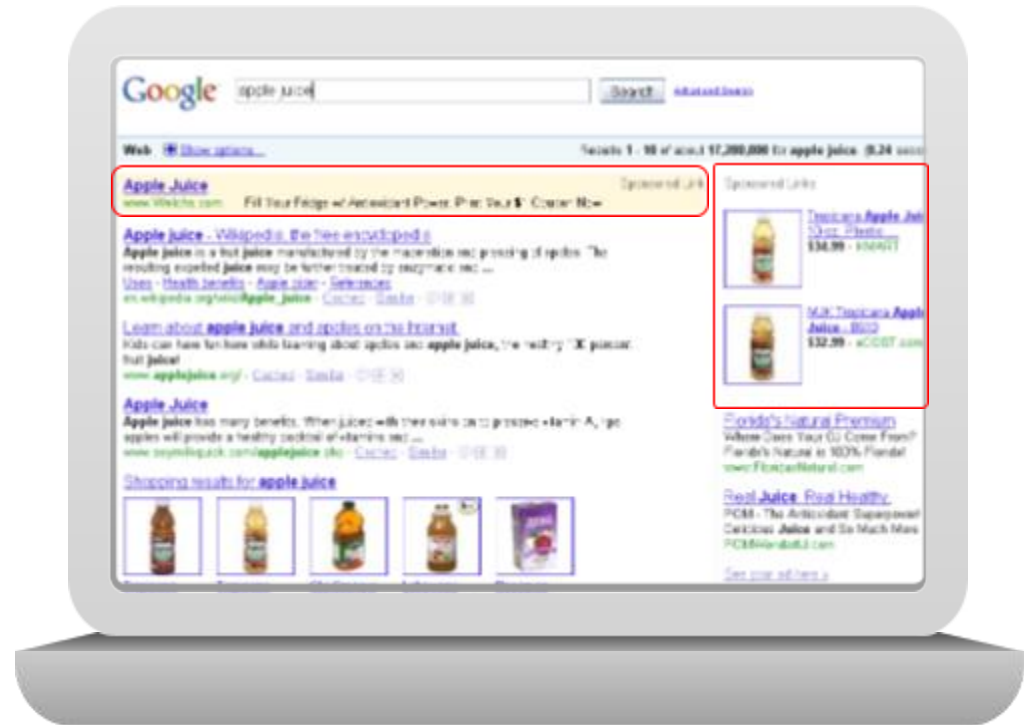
Google apple juice Search Advanced Search

Web Show options...

Results 1 - 10 of about 17,200,000 for apple juice (0.24 secs)

Apple Juice Sponsored Link
www.Welchs.com Fill Your Fridge w/ Antioxidant Power. Print Your $ Coupon Now

Apple juice - Wikipedia, the free encyclopedia
Apple juice is a fruit juice manufactured by the maceration and pressing of apples. The resulting expelled juice may be further treated by enzymatic and ...
Uses - Health benefits - Apple cider - References
en.wikipedia.org/wiki/Apple_juice - Cached - Similar

Learn about apple juice and apples on the Internet
Kids can have fun here while learning about apples and apple juice, the healthy 100 percent fruit juice!
www.applejuice.org/ - Cached - Similar

Apple Juice
Apple Juice has many benefits. When juiced with their skins on to preserve vitamin A, ripe apples will provide a healthy cocktail of vitamins and ...
www.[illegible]applejuice.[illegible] - Cached - Similar

Shopping results for apple juice

Sponsored Links

Tropicana Apple Juice 10oz. Plastic ...
$34.99 - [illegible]

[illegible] Tropicana Apple Juice - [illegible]
$32.99 - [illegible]

Florida's Natural Premium
Where Does Your OJ Come From? Florida's Natural is 100% Florida!
www.FloridasNatural.com

Real Juice. Real Healthy.
POM - The Antioxidant Superpower! Delicious Juice and So Much More
POMWonderful.com

See your ad here »